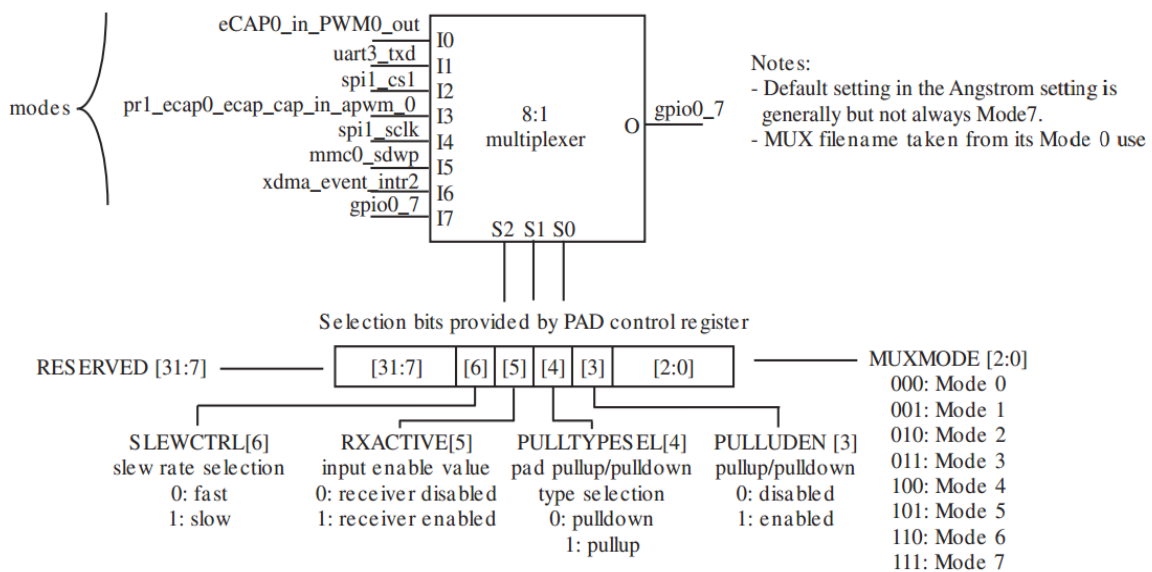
modes

eCAP0_in_PWM0_out I0
uart3_txd I1
spi1_cs1 I2
pr1_ecap0_ecap_cap_in_apwm_0 I3
spi1_sclk I4
mmc0_sdwp I5
xdma_event_intr2 I6
gpio0_7 I7

8:1 multiplexer

O gpio0_7

S2 S1 S0

Notes:
- Default setting in the Angstrom setting is generally but not always Mode7.
- MUX filename taken from its Mode 0 use

Selection bits provided by PAD control register

RESERVED [31:7]

| [31:7] | [6] | [5] | [4] | [3] | [2:0] |
|---|---|---|---|---|---|

MUXMODE [2:0]
000: Mode 0
001: Mode 1
010: Mode 2
011: Mode 3
100: Mode 4
101: Mode 5
110: Mode 6
111: Mode 7

SLEWCTRL[6]
slew rate selection
0: fast
1: slow

RXACTIVE[5]
input enable value
0: receiver disabled
1: receiver enabled

PULLTYPESEL[4]
pad pullup/pulldown type selection
0: pulldown
1: pullup

PULLUDEN [3]
pullup/pulldown
0: disabled
1: enabled